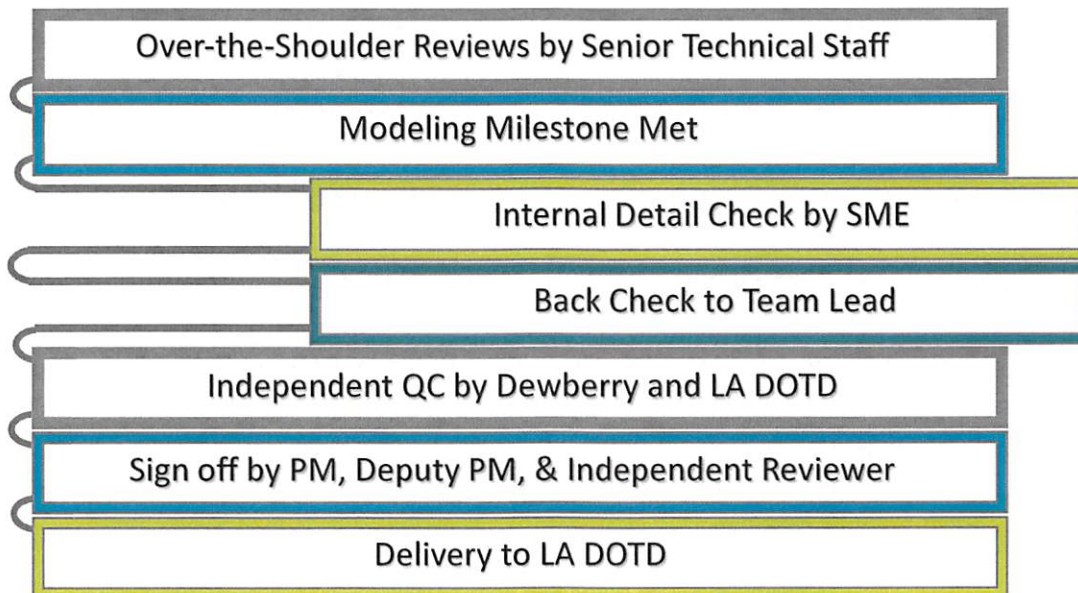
Over-the-Shoulder Reviews by Senior Technical Staff

Modeling Milestone Met

Internal Detail Check by SME

Back Check to Team Lead

Independent QC by Dewberry and LA DOTD

Sign off by PM, Deputy PM, & Independent Reviewer

Delivery to LA DOTD